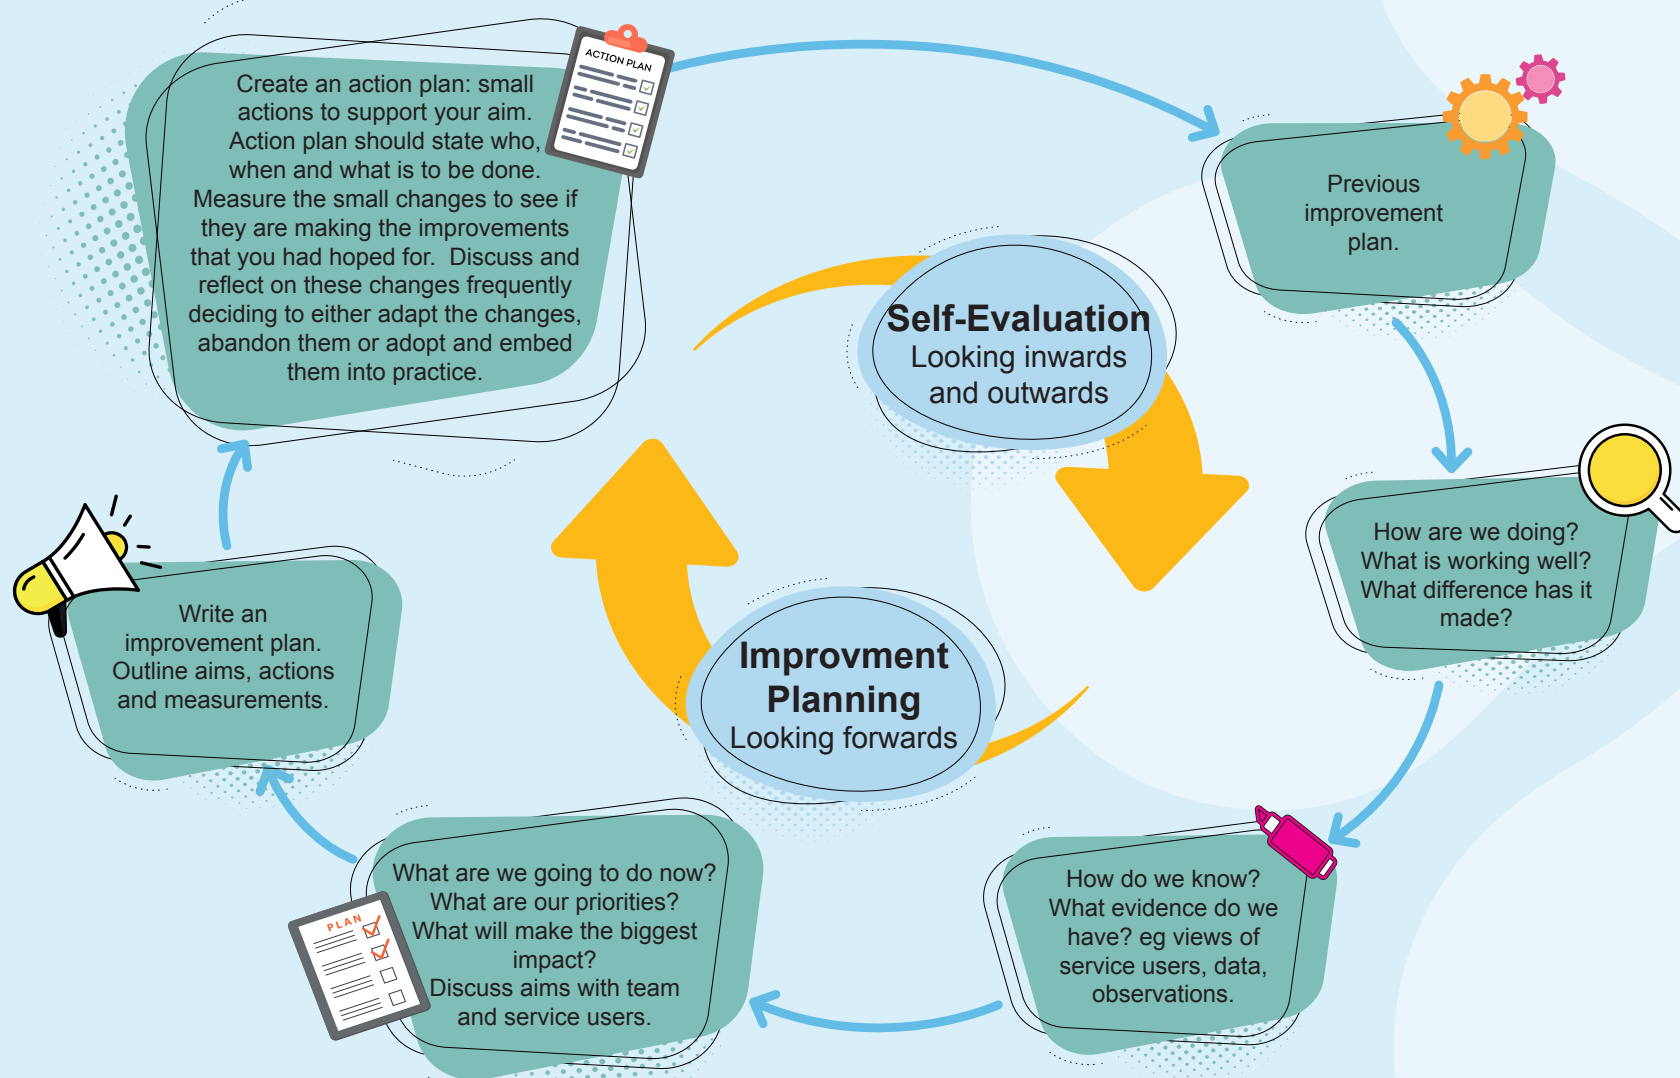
ACTION PLAN

Create an action plan: small actions to support your aim. Action plan should state who, when and what is to be done. Measure the small changes to see if they are making the improvements that you had hoped for. Discuss and reflect on these changes frequently deciding to either adapt the changes, abandon them or adopt and embed them into practice.

Previous improvement plan.

Self-Evaluation
Looking inwards and outwards

How are we doing? What is working well? What difference has it made?

Write an improvement plan. Outline aims, actions and measurements.

Improvment Planning
Looking forwards

How do we know? What evidence do we have? eg views of service users, data, observations.

PLAN

What are we going to do now? What are our priorities? What will make the biggest impact? Discuss aims with team and service users.